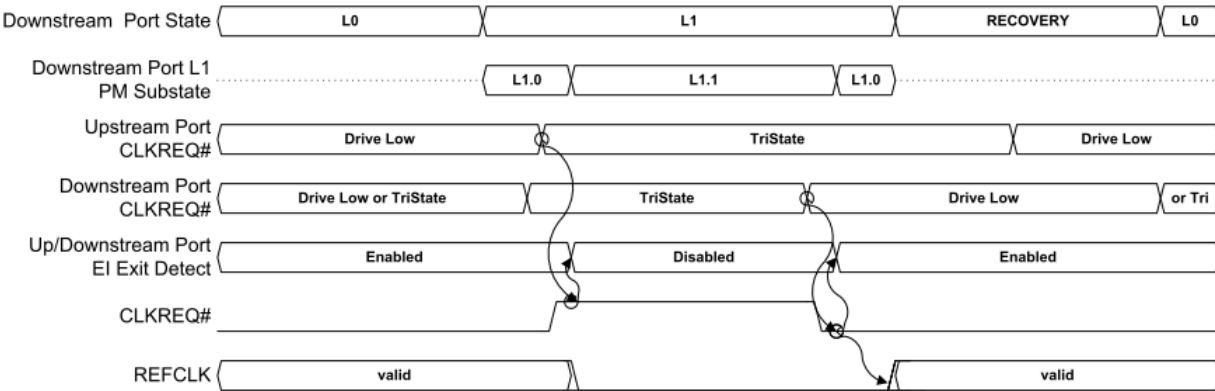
Downstream Port State
L0
L1
RECOVERY
L0

Downstream Port L1 PM Substate
L1.0
L1.1
L1.0

Upstream Port CLKREQ#
Drive Low
TriState
Drive Low

Downstream Port CLKREQ#
Drive Low or TriState
TriState
Drive Low
or Tri

Up/Downstream Port EI Exit Detect
Enabled
Disabled
Enabled

CLKREQ#

REFCLK
valid
valid